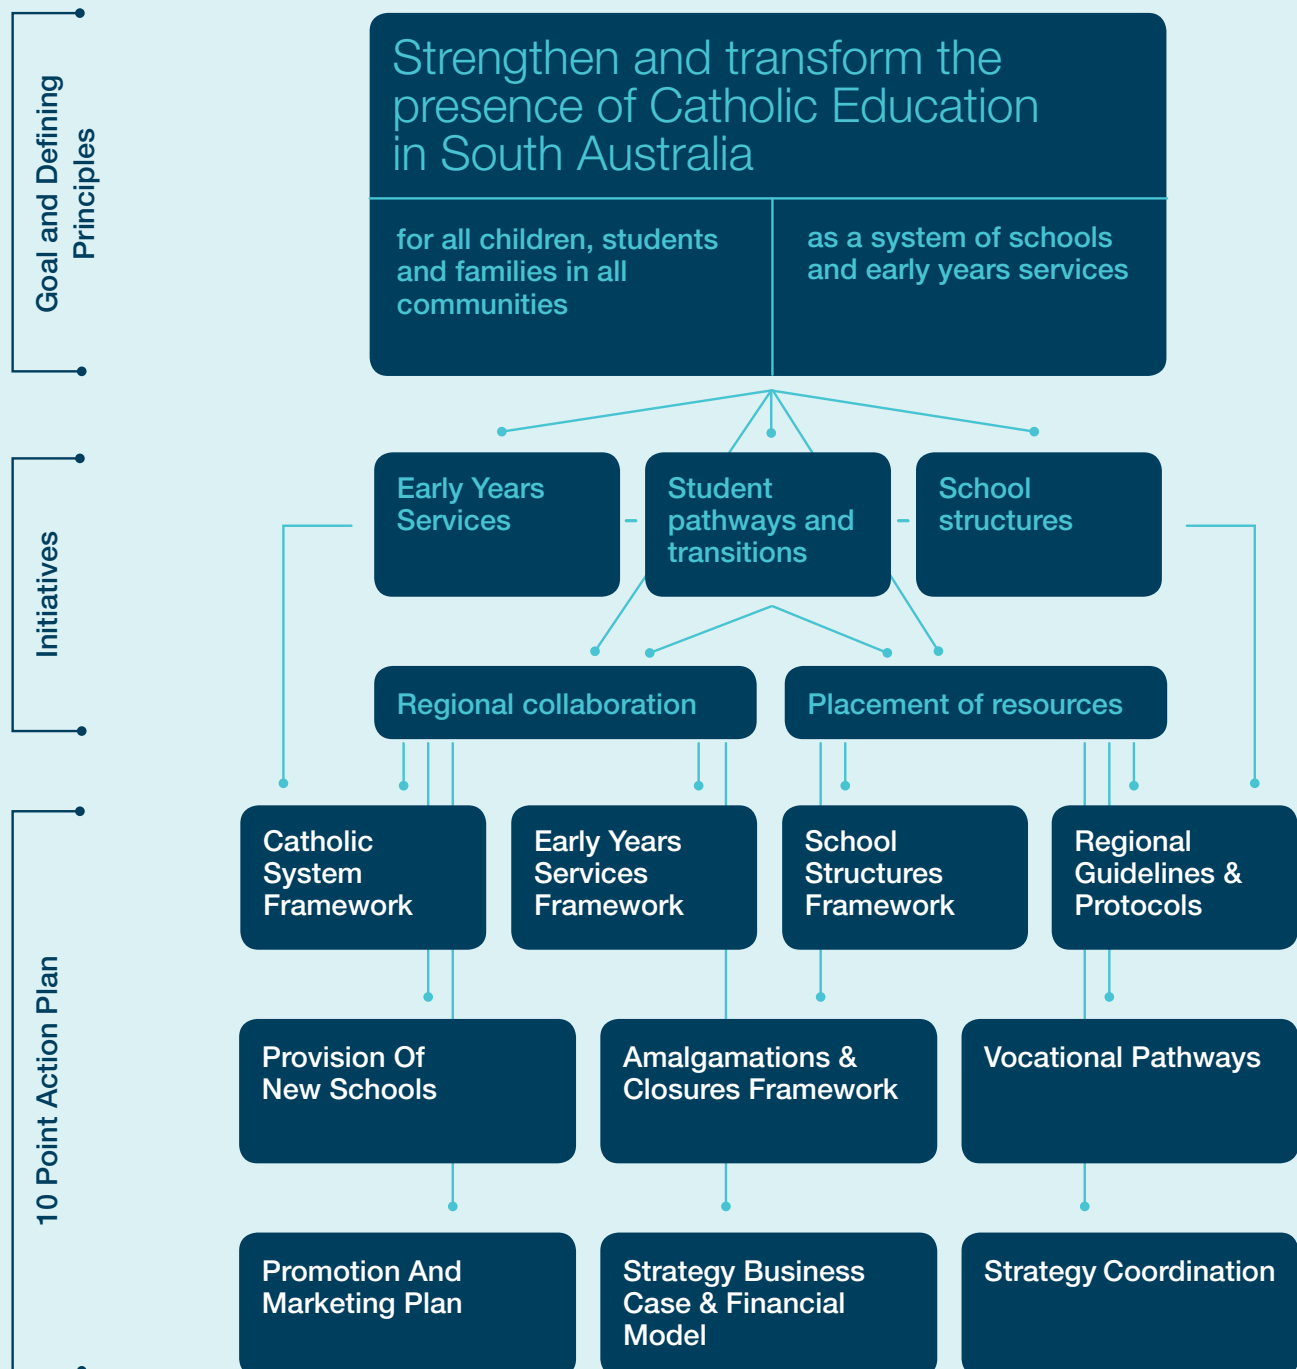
Goal and Defining Principles

Strengthen and transform the presence of Catholic Education in South Australia

for all children, students and families in all communities

as a system of schools and early years services

Initiatives

Early Years Services

Student pathways and transitions

School structures

Regional collaboration

Placement of resources

10 Point Action Plan

Catholic System Framework

Early Years Services Framework

School Structures Framework

Regional Guidelines & Protocols

Provision Of New Schools

Amalgamations & Closures Framework

Vocational Pathways

Promotion And Marketing Plan

Strategy Business Case & Financial Model

Strategy Coordination